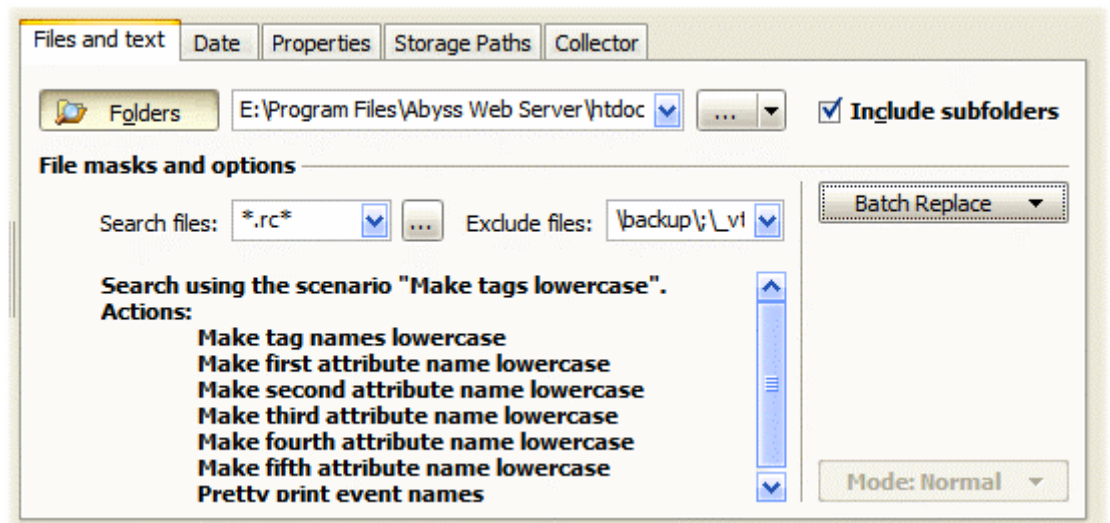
Files and text | Date | Properties | Storage Paths | Collector

Folders
E:\Program Files\Abyss Web Server\htdoc
...
Include subfolders

File masks and options

Search files: *.rc*
...
Exclude files: \backup\;\_vt

Batch Replace

Search using the scenario "Make tags lowercase".
Actions:
Make tag names lowercase
Make first attribute name lowercase
Make second attribute name lowercase
Make third attribute name lowercase
Make fourth attribute name lowercase
Make fifth attribute name lowercase
Pretty print event names

Mode: Normal